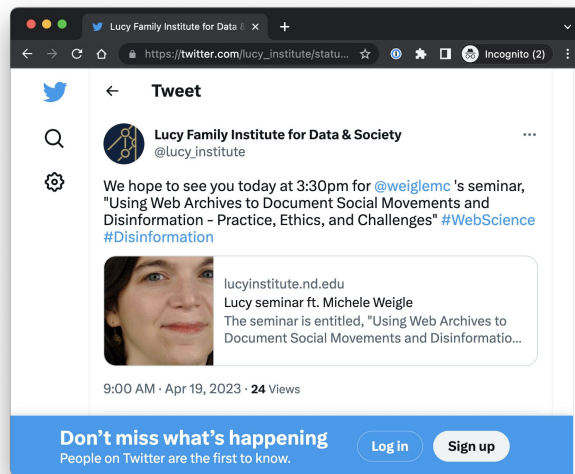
Lucy Family Institute for Data & ×

https://twitter.com/lucy_institute/statu...

Incognito (2)

Tweet

Lucy Family Institute for Data & Society
@lucy_institute

We hope to see you today at 3:30pm for @weiglemc 's seminar, "Using Web Archives to Document Social Movements and Disinformation - Practice, Ethics, and Challenges" #WebScience #Disinformation

lucyinstitute.nd.edu
Lucy seminar ft. Michele Weigle
The seminar is entitled, "Using Web Archives to Document Social Movements and Disinformatio...

9:00 AM · Apr 19, 2023 · 24 Views

Don't miss what's happening
People on Twitter are the first to know.

Log in

Sign up